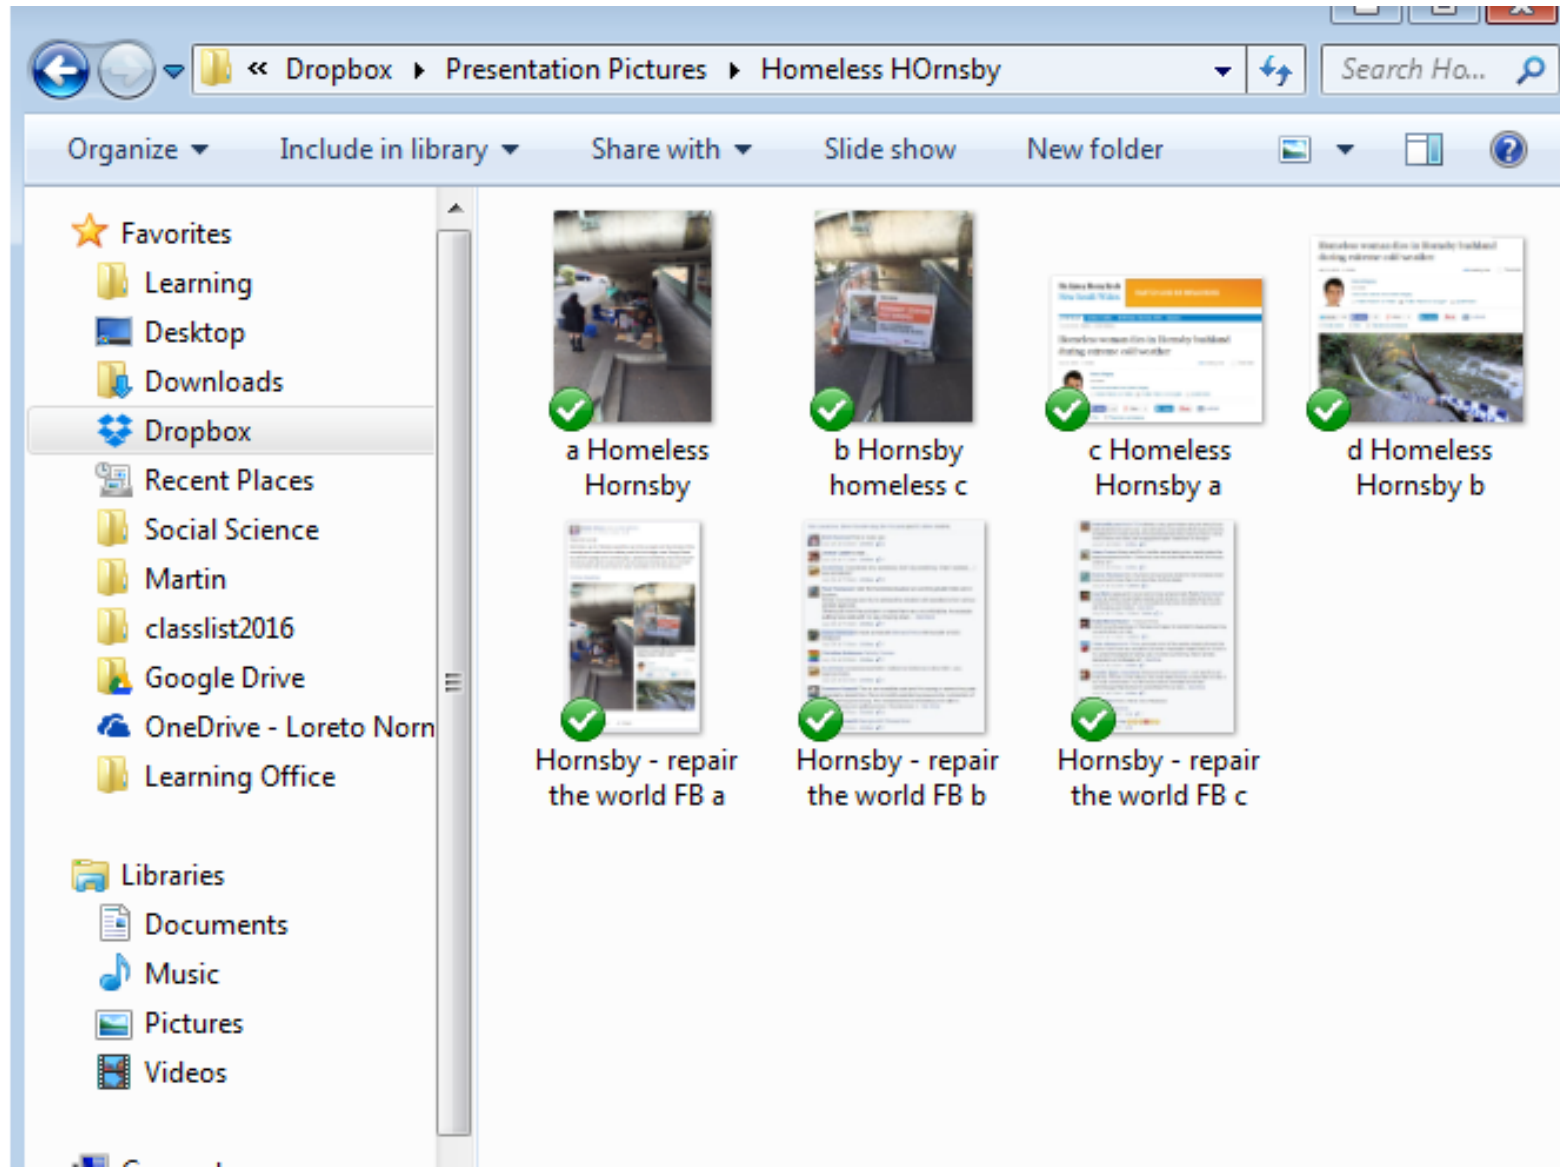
« Dropbox ▸ Presentation Pictures ▸ Homeless HOrnsby

Search Ho...

Organize ▾ Include in library ▾ Share with ▾ Slide show New folder

Favorites
Learning
Desktop
Downloads
Dropbox
Recent Places
Social Science
Martin
classlist2016
Google Drive
OneDrive - Loreto Norn
Learning Office

Libraries
Documents
Music
Pictures
Videos

a Homeless Hornsby

b Hornsby homeless c

c Homeless Hornsby a

d Homeless Hornsby b

Hornsby - repair the world FB a

Hornsby - repair the world FB b

Hornsby - repair the world FB c